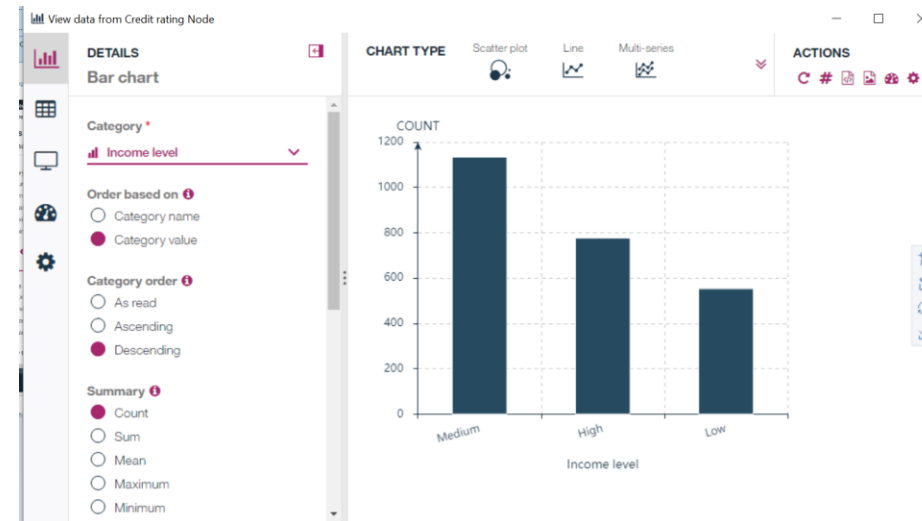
View data from Credit rating Node

DETAILS
Bar chart

Category *
Income level

Order based on
Category name
Category value

Category order
As read
Ascending
Descending

Summary
Count
Sum
Mean
Maximum
Minimum

CHART TYPE
Scatter plot
Line
Multi-series

ACTIONS

COUNT
1200
1000
800
600
400
200
0
Medium
High
Low
Income level